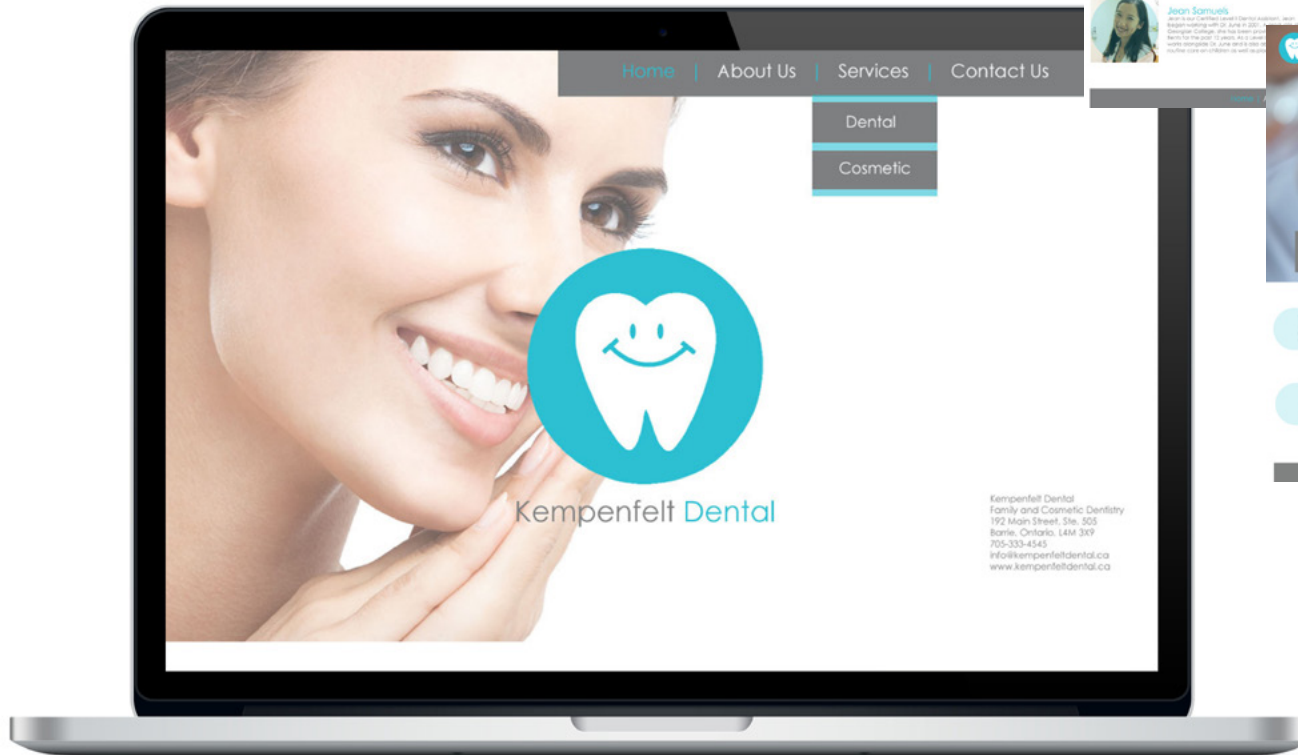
Home | About Us | Services | Contact Us

Dental

Cosmetic

Jean Samuels

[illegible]

Kempenfelt Dental

Kempenfelt Dental
Family and Cosmetic Dentistry
192 Main Street, Ste. 505
Barrie, Ontario, L4M 3X9
705-333-4545
info@kempenfeltdental.ca
www.kempenfeltdental.ca